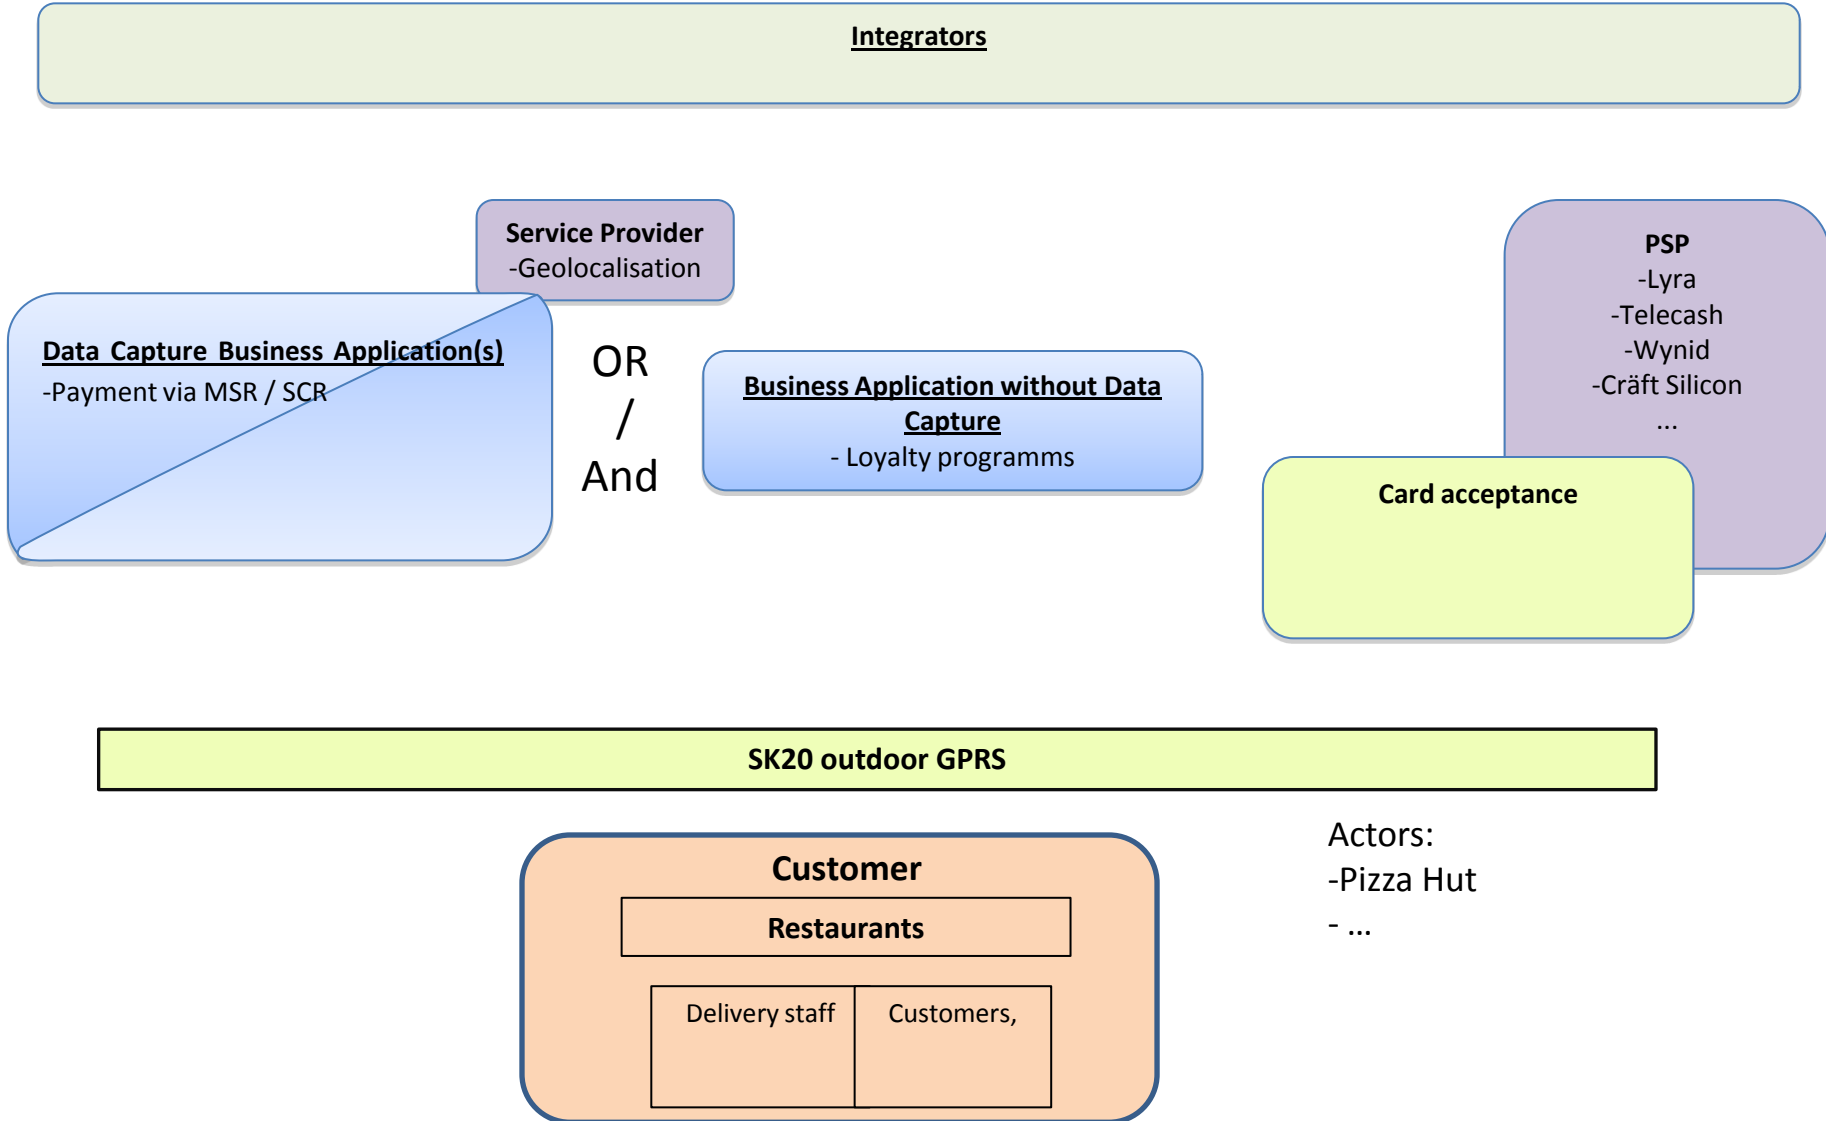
Integrators

Service Provider
-Geolocalisation

Data Capture Business Application(s)
-Payment via MSR / SCR

OR
/
And

Business Application without Data Capture
- Loyalty programms

PSP
-Lyra
-Telecash
-Wynid
-Cräft Silicon
...

Card acceptance

SK20 outdoor GPRS

Customer

Restaurants

Delivery staff

Customers,

Actors:
-Pizza Hut
- ...